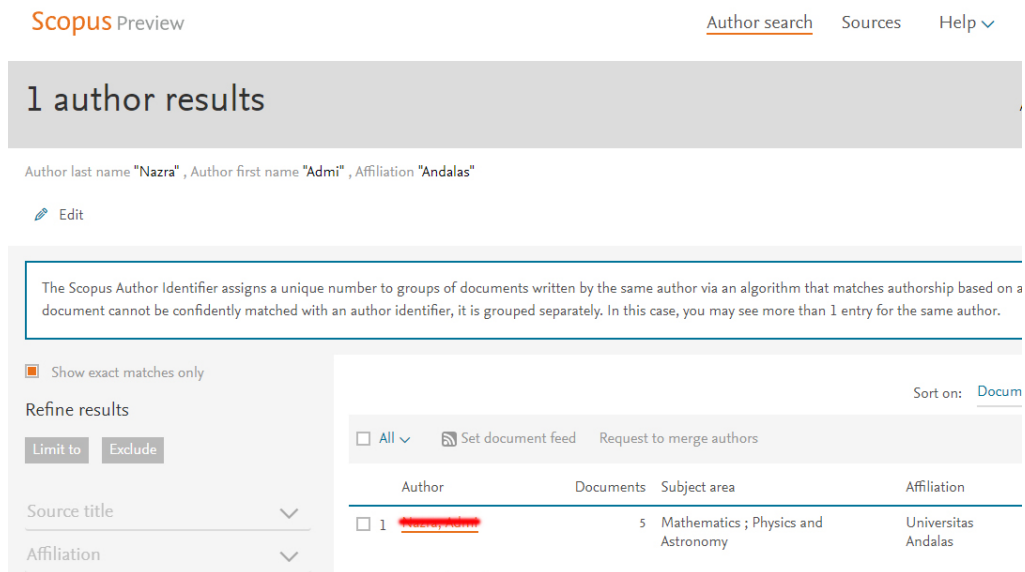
Scopus Preview

Author search Sources Help

1 author results

Author last name "Nazra" , Author first name "Admi" , Affiliation "Andalas"

Edit

The Scopus Author Identifier assigns a unique number to groups of documents written by the same author via an algorithm that matches authorship based on a document cannot be confidently matched with an author identifier, it is grouped separately. In this case, you may see more than 1 entry for the same author.

Show exact matches only

Refine results

Limit to Exclude

Source title

Affiliation

Sort on: Docum

All Set document feed Request to merge authors

| | Author | Documents | Subject area | Affiliation |
|---|---|---|---|---|
| 1 | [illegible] | 5 | Mathematics ; Physics and Astronomy | Universitas Andalas |